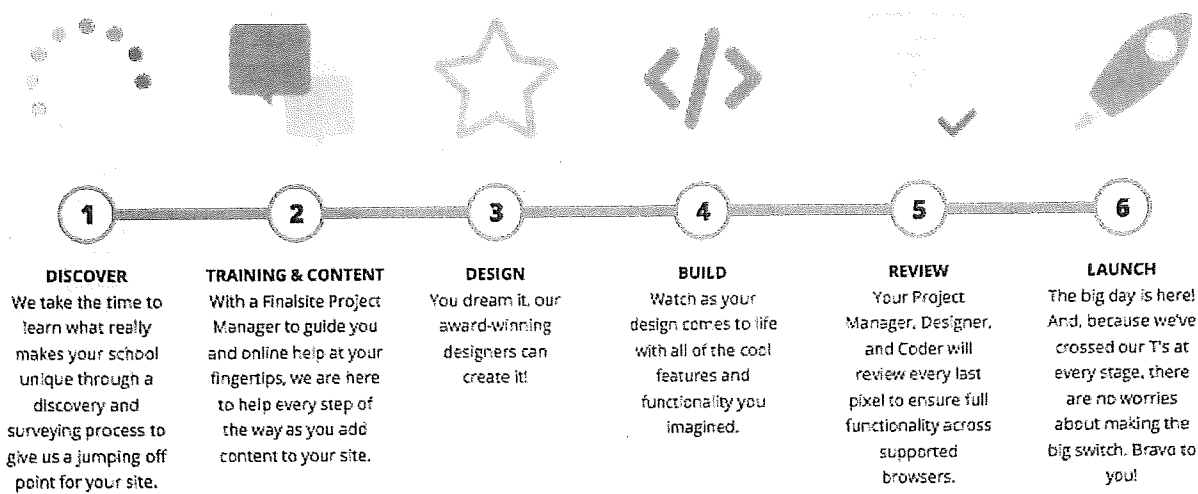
1

DISCOVER
We take the time to learn what really makes your school unique through a discovery and surveying process to give us a jumping off point for your site.

2

TRAINING & CONTENT
With a Finalsite Project Manager to guide you and online help at your fingertips, we are here to help every step of the way as you add content to your site.

3

DESIGN
You dream it, our award-winning designers can create it!

4

BUILD
Watch as your design comes to life with all of the cool features and functionality you imagined.

5

REVIEW
Your Project Manager, Designer, and Coder will review every last pixel to ensure full functionality across supported browsers.

6

LAUNCH
The big day is here! And, because we've crossed our T's at every stage, there are no worries about making the big switch. Bravo to you!